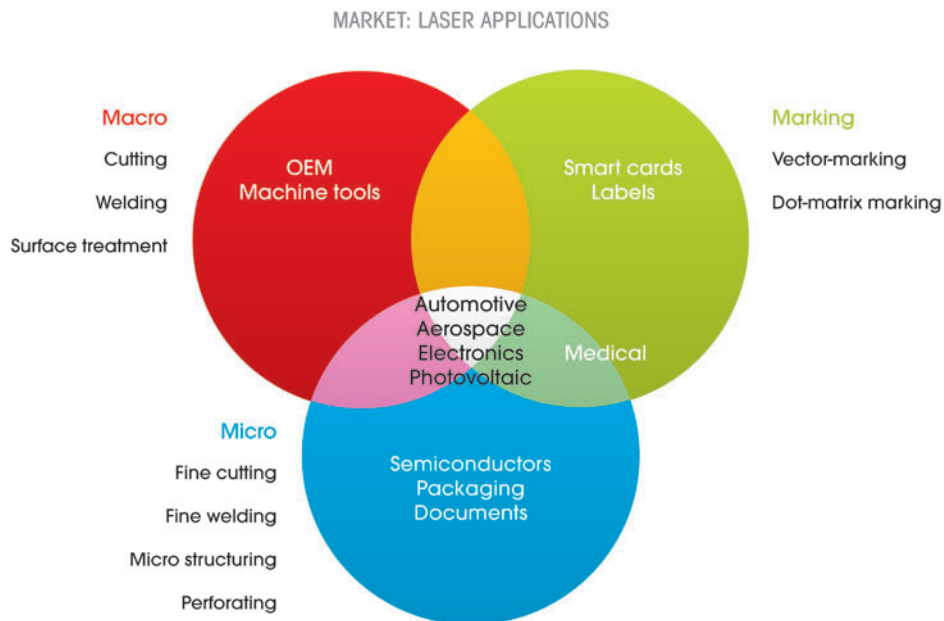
MARKET: LASER APPLICATIONS

Macro
Cutting
Welding
Surface treatment

OEM
Machine tools

Smart cards
Labels

Marking
Vector-marking
Dot-matrix marking

Automotive
Aerospace
Electronics
Photovoltaic

Medical

Micro
Fine cutting
Fine welding
Micro structuring
Perforating

Semiconductors
Packaging
Documents